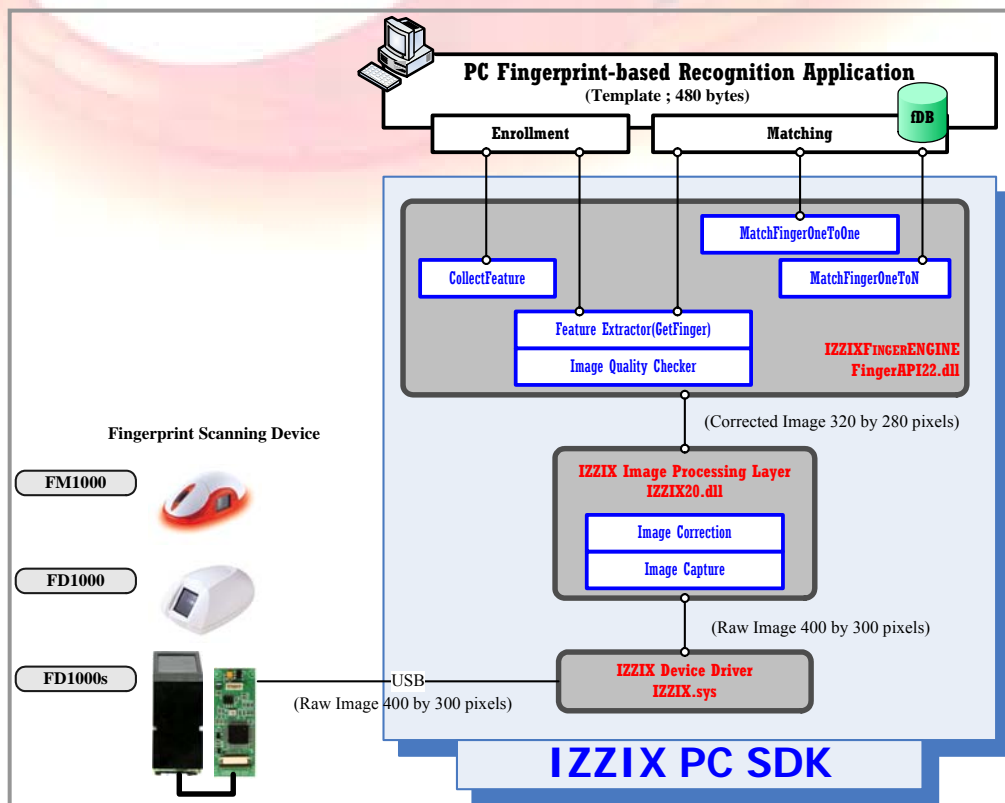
PC Fingerprint-based Recognition Application
(Template ; 480 bytes)

Enrollment

Matching

fDB

MatchFingerOneToOne

CollectFeature

MatchFingerOneToN

Feature Extractor(GetFinger)

Image Quality Checker

IZZIXFINGERENGINE
FingerAPI22.dll

(Corrected Image 320 by 280 pixels)

Fingerprint Scanning Device

IZZIX Image Processing Layer
IZZIX20.dll

FM1000

Image Correction

Image Capture

FD1000

(Raw Image 400 by 300 pixels)

FD1000s

USB

IZZIX Device Driver
IZZIX.sys

(Raw Image 400 by 300 pixels)

IZZIX PC SDK